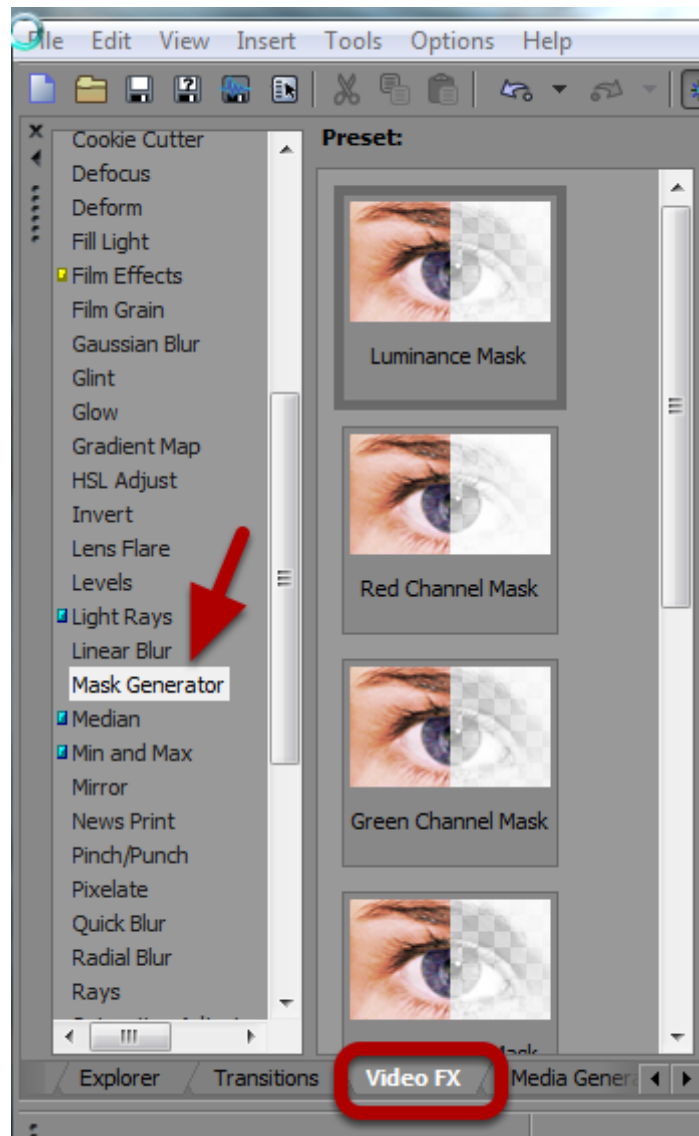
File Edit View Insert Tools Options Help

Cookie Cutter
Defocus
Deform
Fill Light
Film Effects
Film Grain
Gaussian Blur
Glint
Glow
Gradient Map
HSL Adjust
Invert
Lens Flare
Levels
Light Rays
Linear Blur
Mask Generator
Median
Min and Max
Mirror
News Print
Pinch/Punch
Pixelate
Quick Blur
Radial Blur
Rays
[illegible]

Preset:

Luminance Mask

Red Channel Mask

Green Channel Mask

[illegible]

Explorer
Transitions
Video FX
Media Gener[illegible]